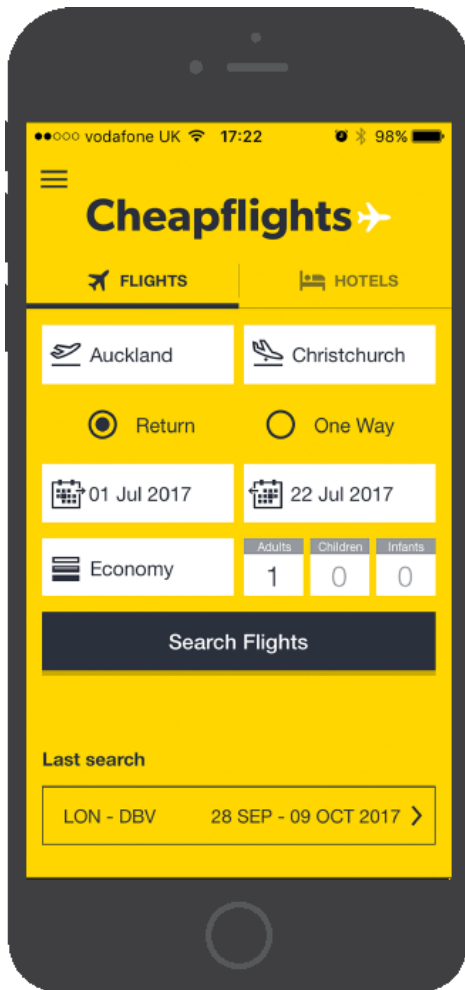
●●○○○ vodafone UK 17:22 98%

Cheapflights

FLIGHTS HOTELS

Auckland Christchurch

Return One Way

01 Jul 2017 22 Jul 2017

Economy

| Adults | Children | Infants |
|---|---|---|
| 1 | 0 | 0 |

Search Flights

Last search

LON - DBV 28 SEP - 09 OCT 2017